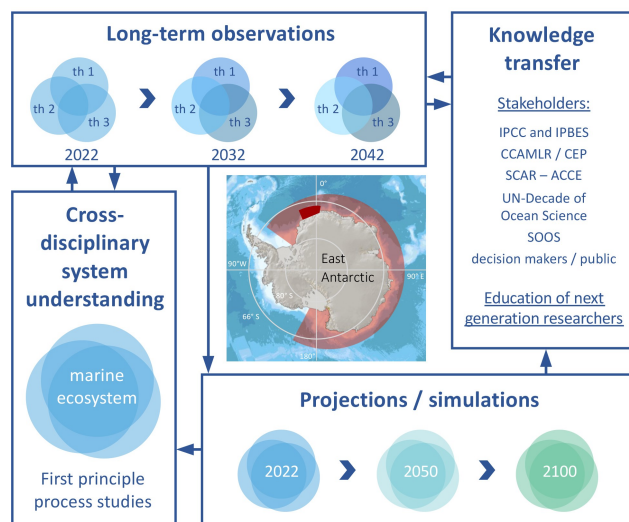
Long-term observations

th 1
th 2
th 3
2022

th 1
th 2
th 3
2032

th 1
th 2
th 3
2042

Knowledge transfer

Stakeholders:

IPCC and IPBES
CCAMLR / CEP
SCAR – ACCE
UN-Decade of Ocean Science
SOOS
decision makers / public

Education of next generation researchers

Cross-disciplinary system understanding

marine ecosystem

First principle process studies

0°
90°W
East Antarctic
90°E
80° S
66° S
180°

Projections / simulations

2022
2050
2100